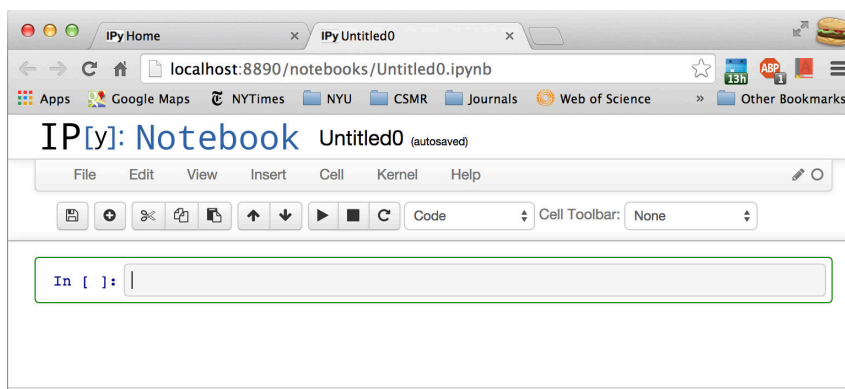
IPy Home ×
IPy Untitled0 ×

localhost:8890/notebooks/Untitled0.ipynb

13h

Apps Google Maps NYTimes NYU CSMR Journals Web of Science » Other Bookmarks

IP[y]: Notebook Untitled0 (autosaved)

File Edit View Insert Cell Kernel Help

Code Cell Toolbar: None

In [ ]: